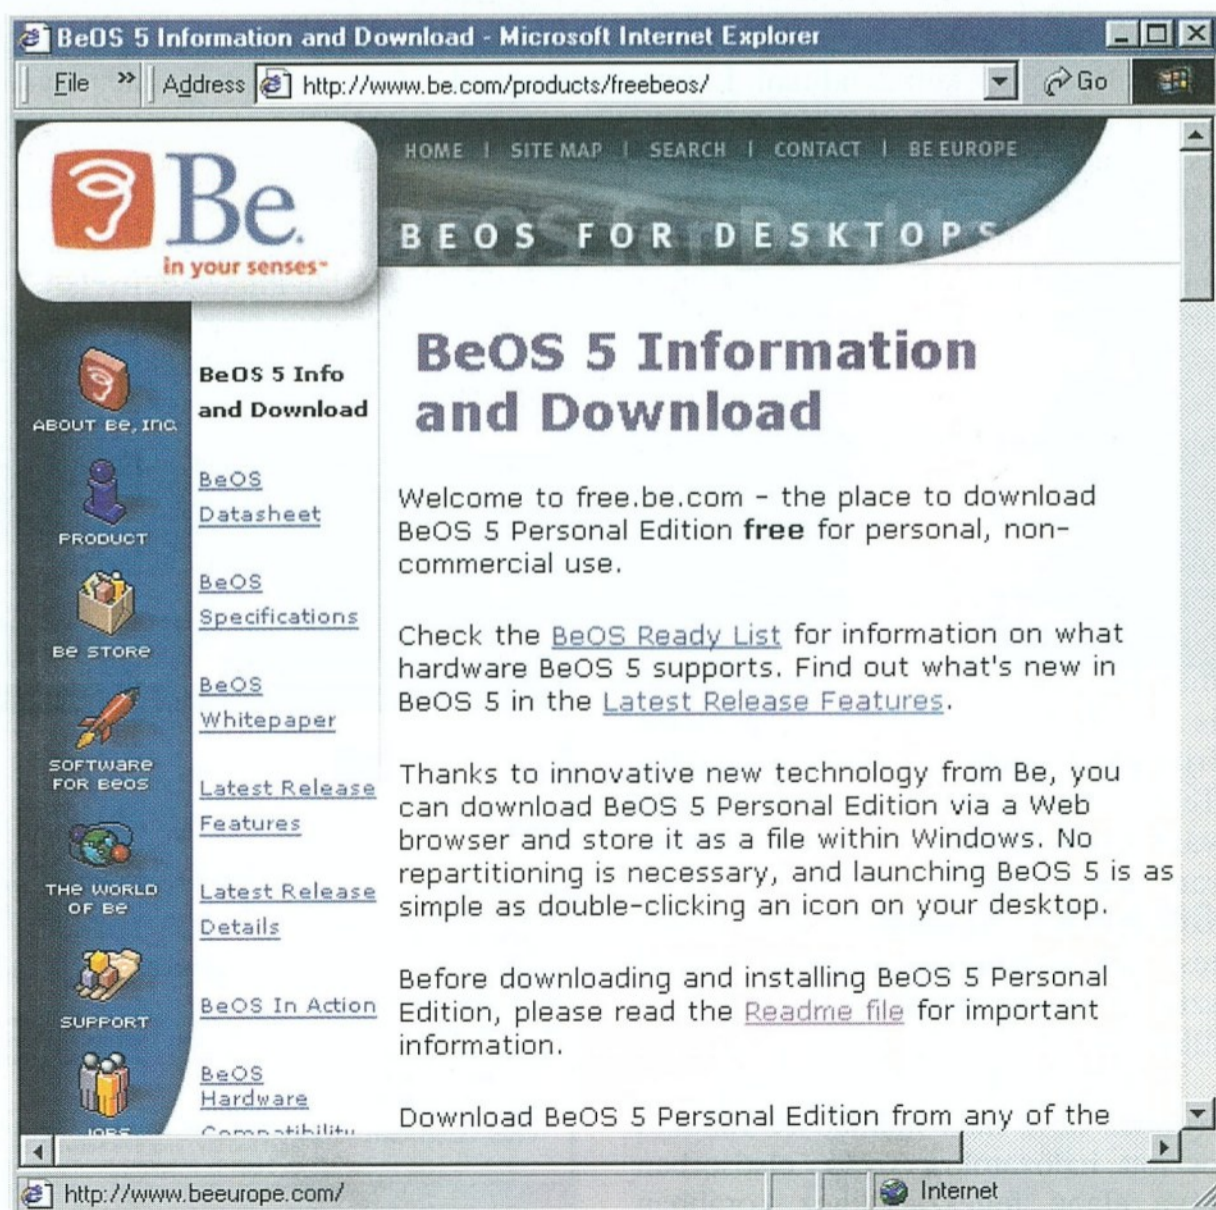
BeOS 5 Information and Download - Microsoft Internet Explorer

File » Address http://www.be.com/products/freebeos/ Go

Be. in your senses

HOME | SITE MAP | SEARCH | CONTACT | BE EUROPE

BEOS FOR DESKTOP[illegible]

ABOUT Be, INC.

PRODUCT

Be STORE

SOFTWARE FOR BeOS

THE WORLD OF Be

SUPPORT

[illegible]

BeOS 5 Info and Download

BeOS Datasheet

BeOS Specifications

BeOS Whitepaper

Latest Release Features

Latest Release Details

BeOS In Action

BeOS Hardware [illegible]

BeOS 5 Information and Download

Welcome to free.be.com - the place to download BeOS 5 Personal Edition **free** for personal, non-commercial use.

Check the BeOS Ready List for information on what hardware BeOS 5 supports. Find out what's new in BeOS 5 in the Latest Release Features.

Thanks to innovative new technology from Be, you can download BeOS 5 Personal Edition via a Web browser and store it as a file within Windows. No repartitioning is necessary, and launching BeOS 5 is as simple as double-clicking an icon on your desktop.

Before downloading and installing BeOS 5 Personal Edition, please read the Readme file for important information.

Download BeOS 5 Personal Edition from any of the

http://www.beeurope.com/

Internet